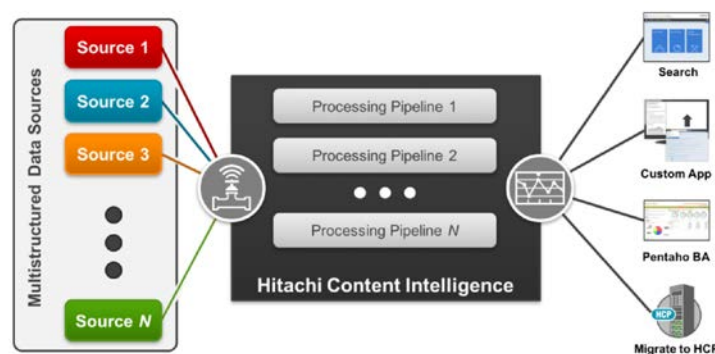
Multistructured Data Sources

Source 1

Source 2

Source 3

Source $N$

Processing Pipeline 1

Processing Pipeline 2

Processing Pipeline $N$

Hitachi Content Intelligence

Search

Custom App

Pentaho BA

HCP

Migrate to HCP